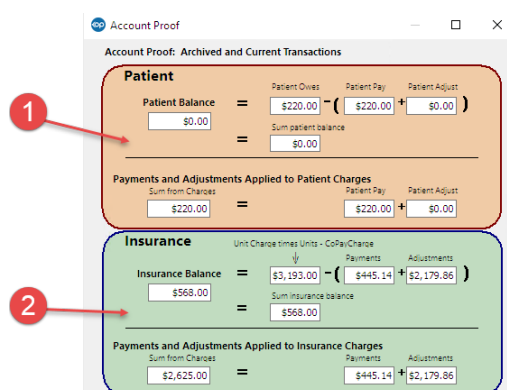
Account Proof

Account Proof: Archived and Current Transactions

Patient

Patient Balance $0.00 = Patient Owes $220.00 - ( Patient Pay $220.00 + Patient Adjust $0.00 )

= Sum patient balance $0.00

Payments and Adjustments Applied to Patient Charges

Sum from Charges $220.00 = Patient Pay $220.00 + Patient Adjust $0.00

Insurance

Insurance Balance $568.00 = Unit Charge times Units - CoPayCharge $3,193.00 - ( Payments $445.14 + Adjustments $2,179.86 )

= Sum insurance balance $568.00

Payments and Adjustments Applied to Insurance Charges

Sum from Charges $2,625.00 = Payments $445.14 + Adjustments $2,179.86

1

2